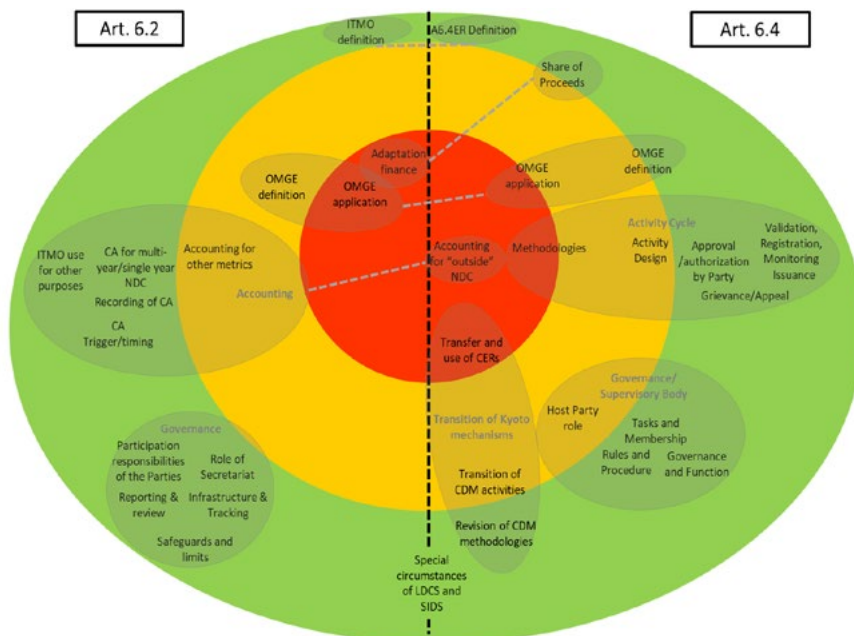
Art. 6.2

Art. 6.4

ITMO definition

A6.4ER Definition

Share of Proceeds

Adaptation finance

OMGE definition

OMGE application

OMGE application

OMGE definition

Activity Cycle

ITMO use for other purposes

CA for multi-year/single year NDC

Recording of CA

CA Trigger/timing

Accounting for other metrics

Accounting

Accounting for "outside" NDC

Methodologies

Activity Design

Approval /authorization by Party

Validation, Registration, Monitoring Issuance

Grievance/Appeal

Transfer and use of CERs

Transition of Kyoto mechanisms

Governance/ Supervisory Body

Host Party role

Tasks and Membership

Rules and Procedure

Governance and Function

Governance

Participation responsibilities of the Parties

Role of Secretariat

Reporting & review

Infrastructure & Tracking

Safeguards and limits

Transition of CDM activities

Revision of CDM methodologies

Special circumstances of LDCS and SIDS